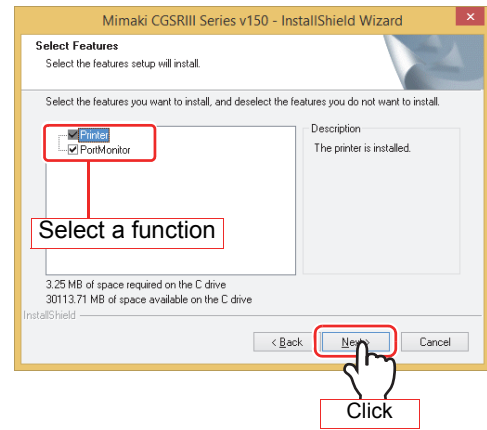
Mimaki CGSRIII Series v150 - InstallShield Wizard

Select Features
Select the features setup will install.

Select the features you want to install, and deselect the features you do not want to install.

Printer
PortMonitor

Description
The printer is installed.

Select a function

3.25 MB of space required on the C drive
30113.71 MB of space available on the C drive

InstallShield

< Back
Next >
Cancel

Click